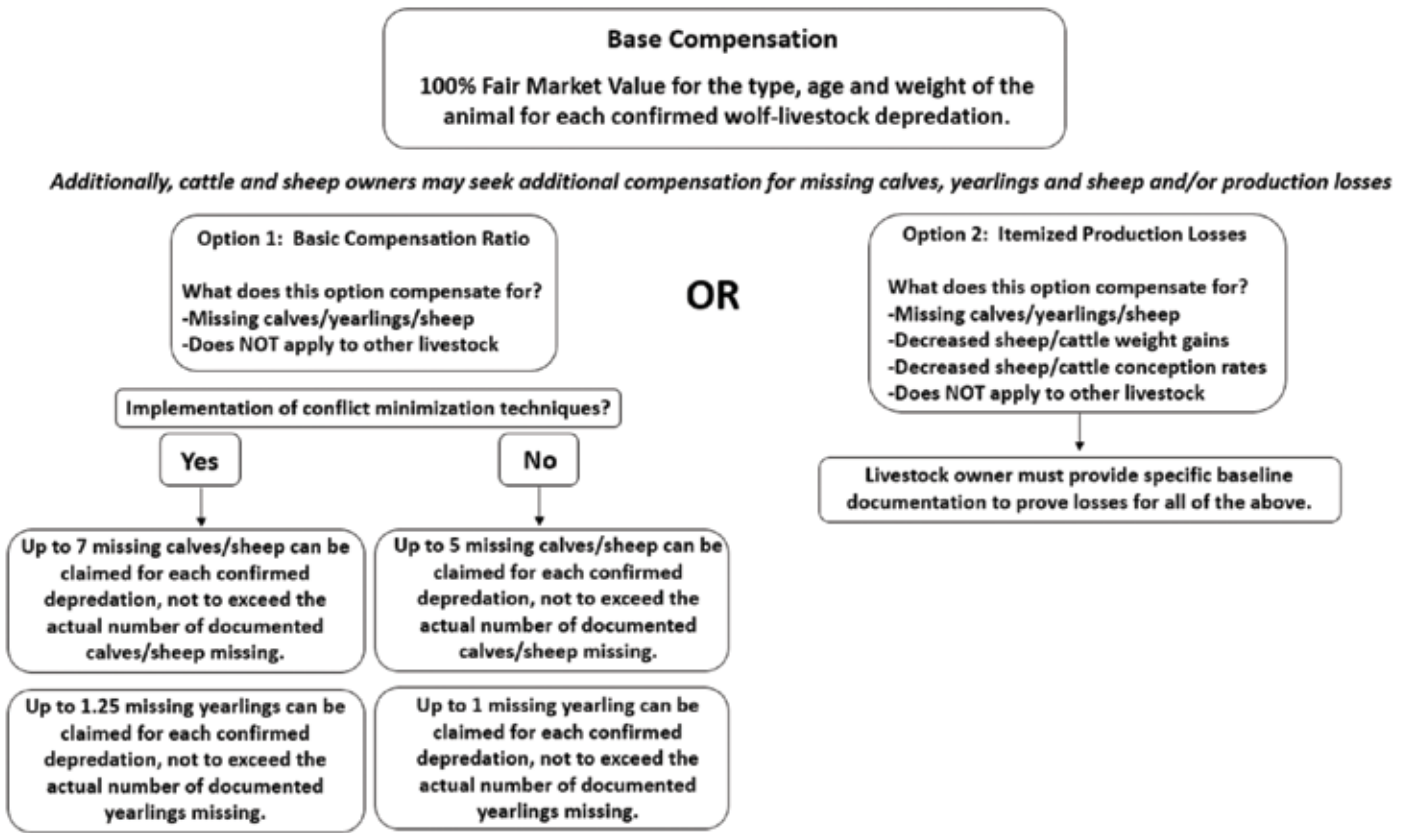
Base Compensation

100% Fair Market Value for the type, age and weight of the animal for each confirmed wolf-livestock depredation.

Additionally, cattle and sheep owners may seek additional compensation for missing calves, yearlings and sheep and/or production losses

Option 1: Basic Compensation Ratio

What does this option compensate for?
-Missing calves/yearlings/sheep
-Does NOT apply to other livestock

OR

Option 2: Itemized Production Losses

What does this option compensate for?
-Missing calves/yearlings/sheep
-Decreased sheep/cattle weight gains
-Decreased sheep/cattle conception rates
-Does NOT apply to other livestock

Livestock owner must provide specific baseline documentation to prove losses for all of the above.

Implementation of conflict minimization techniques?

Yes

No

Up to 7 missing calves/sheep can be claimed for each confirmed depredation, not to exceed the actual number of documented calves/sheep missing.

Up to 5 missing calves/sheep can be claimed for each confirmed depredation, not to exceed the actual number of documented calves/sheep missing.

Up to 1.25 missing yearlings can be claimed for each confirmed depredation, not to exceed the actual number of documented yearlings missing.

Up to 1 missing yearling can be claimed for each confirmed depredation, not to exceed the actual number of documented yearlings missing.